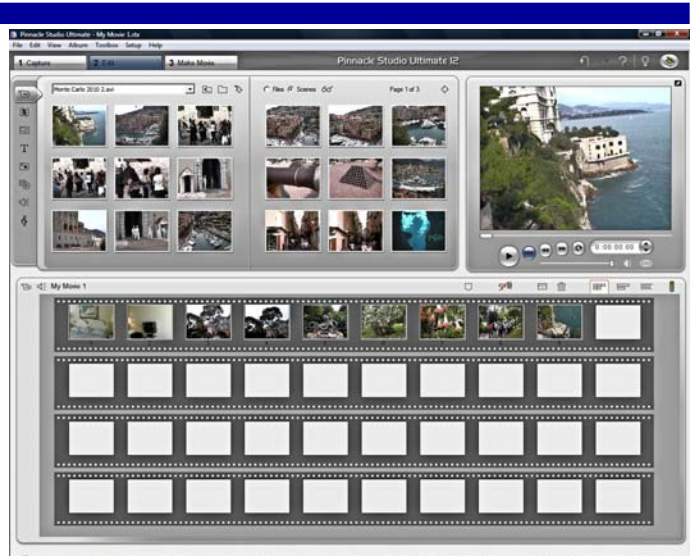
Pinnacle Studio Ultimate - My Movie 1.stx

File Edit View Album Toolbox Setup Help

1 Capture

2 Edit

3 Make Movie

Pinnacle Studio Ultimate 12

Monte Carlo 2010 2.avi

Files Scenes

Page 1 of 3

0:00:00.00

My Movie 1